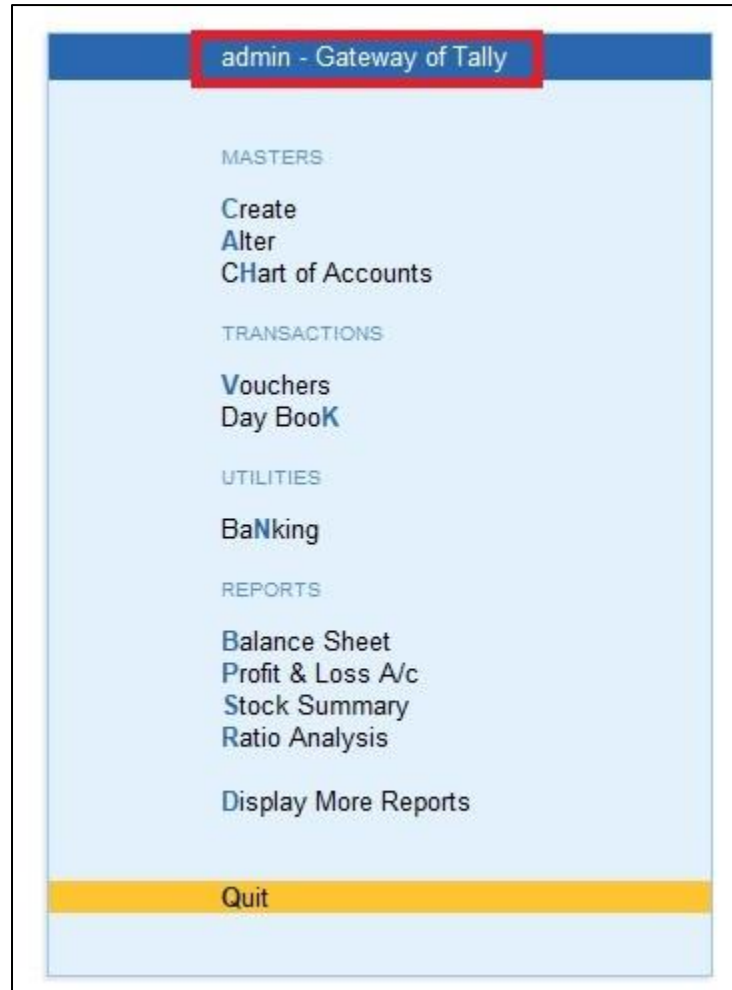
admin - Gateway of Tally

MASTERS

Create
Alter
CHart of Accounts

TRANSACTIONS

Vouchers
Day BooK

UTILITIES

BaNking

REPORTS

Balance Sheet
Profit & Loss A/c
Stock Summary
Ratio Analysis

Display More Reports

Quit